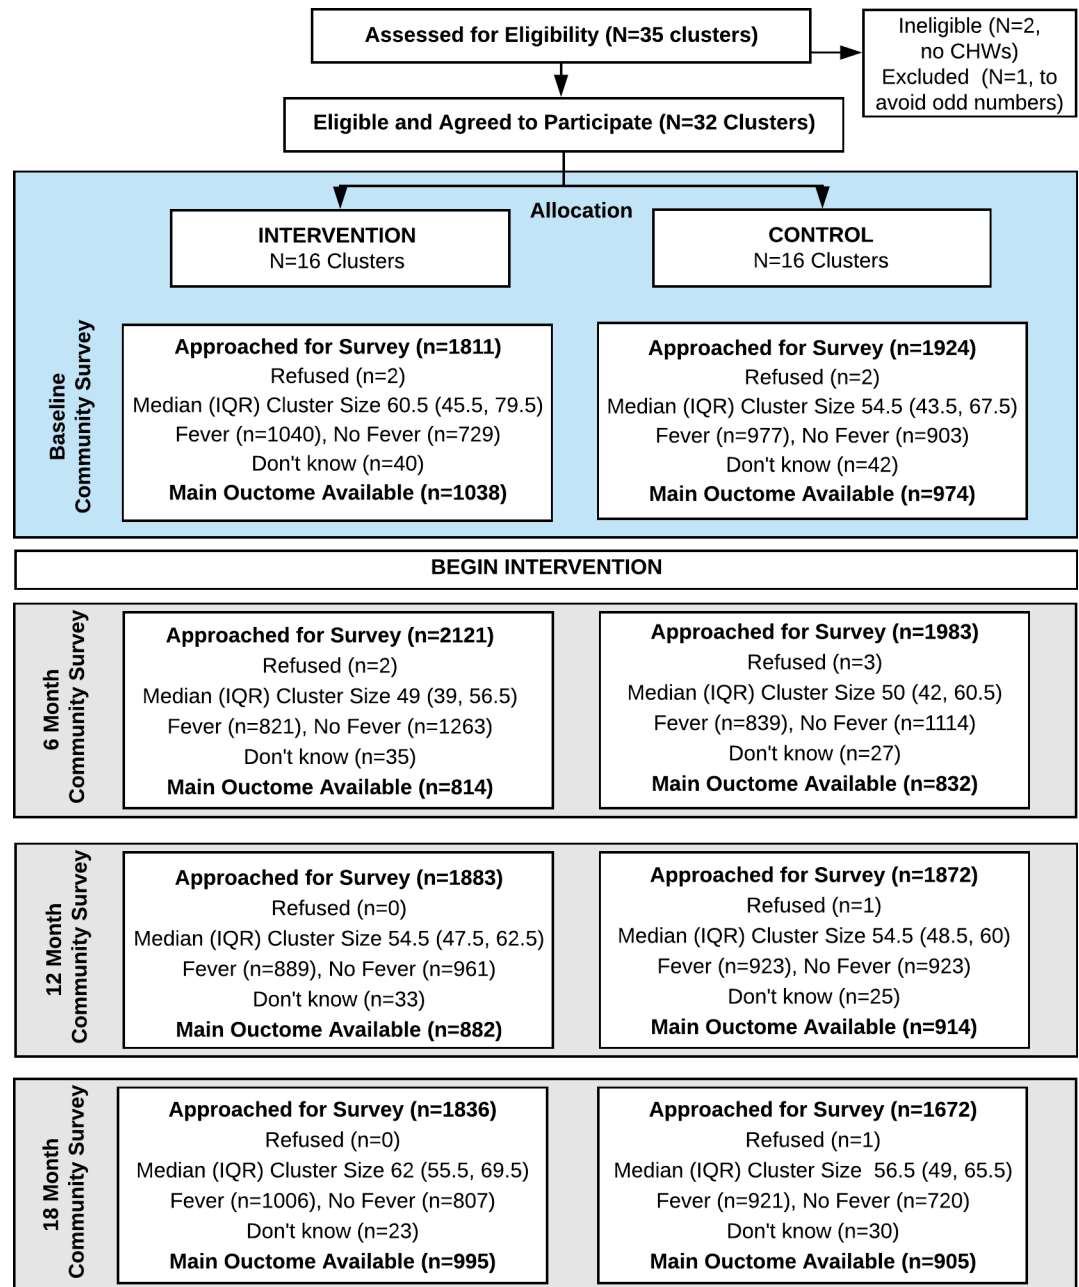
Assessed for Eligibility (N=35 clusters)

Ineligible (N=2, no CHWs)
Excluded (N=1, to avoid odd numbers)

Eligible and Agreed to Participate (N=32 Clusters)

Allocation

INTERVENTION
N=16 Clusters

CONTROL
N=16 Clusters

Baseline
Community Survey

Approached for Survey (n=1811)
Refused (n=2)
Median (IQR) Cluster Size 60.5 (45.5, 79.5)
Fever (n=1040), No Fever (n=729)
Don't know (n=40)
Main Outcome Available (n=1038)

Approached for Survey (n=1924)
Refused (n=2)
Median (IQR) Cluster Size 54.5 (43.5, 67.5)
Fever (n=977), No Fever (n=903)
Don't know (n=42)
Main Outcome Available (n=974)

BEGIN INTERVENTION

6 Month
Community Survey

Approached for Survey (n=2121)
Refused (n=2)
Median (IQR) Cluster Size 49 (39, 56.5)
Fever (n=821), No Fever (n=1263)
Don't know (n=35)
Main Outcome Available (n=814)

Approached for Survey (n=1983)
Refused (n=3)
Median (IQR) Cluster Size 50 (42, 60.5)
Fever (n=839), No Fever (n=1114)
Don't know (n=27)
Main Outcome Available (n=832)

12 Month
Community Survey

Approached for Survey (n=1883)
Refused (n=0)
Median (IQR) Cluster Size 54.5 (47.5, 62.5)
Fever (n=889), No Fever (n=961)
Don't know (n=33)
Main Outcome Available (n=882)

Approached for Survey (n=1872)
Refused (n=1)
Median (IQR) Cluster Size 54.5 (48.5, 60)
Fever (n=923), No Fever (n=923)
Don't know (n=25)
Main Outcome Available (n=914)

18 Month
Community Survey

Approached for Survey (n=1836)
Refused (n=0)
Median (IQR) Cluster Size 62 (55.5, 69.5)
Fever (n=1006), No Fever (n=807)
Don't know (n=23)
Main Outcome Available (n=995)

Approached for Survey (n=1672)
Refused (n=1)
Median (IQR) Cluster Size 56.5 (49, 65.5)
Fever (n=921), No Fever (n=720)
Don't know (n=30)
Main Outcome Available (n=905)